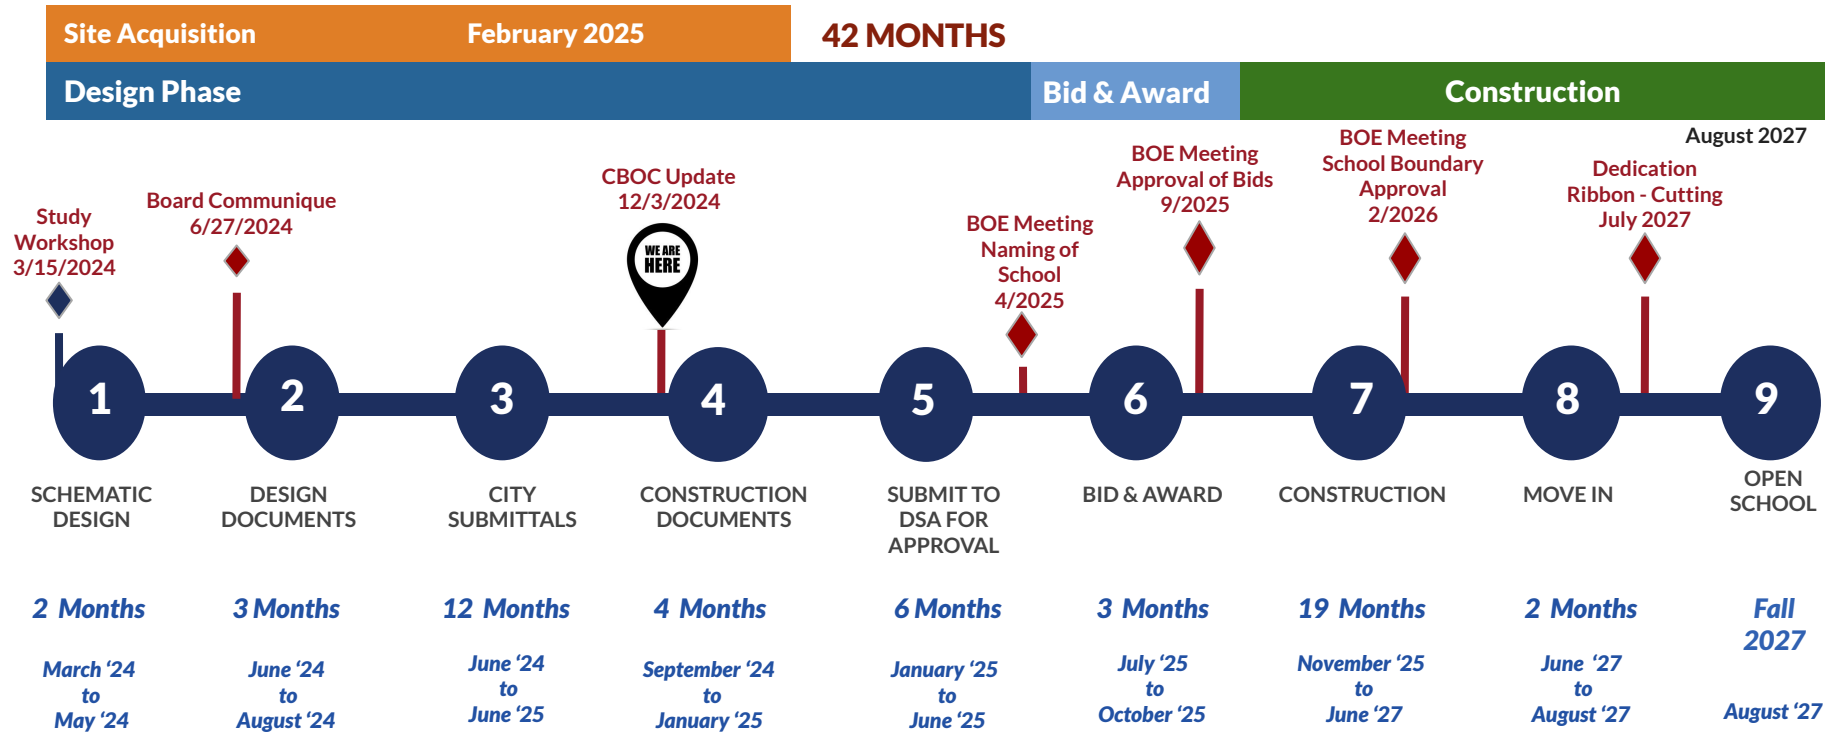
Site Acquisition February 2025

42 MONTHS

Design Phase

Bid & Award

Construction

August 2027

Study Workshop 3/15/2024

Board Communique 6/27/2024

CBOC Update 12/3/2024

WE ARE HERE

BOE Meeting Naming of School 4/2025

BOE Meeting Approval of Bids 9/2025

BOE Meeting School Boundary Approval 2/2026

Dedication Ribbon - Cutting July 2027

1
SCHEMATIC DESIGN
2 Months
March '24 to May '24

2
DESIGN DOCUMENTS
3 Months
June '24 to August '24

3
CITY SUBMITTALS
12 Months
June '24 to June '25

4
CONSTRUCTION DOCUMENTS
4 Months
September '24 to January '25

5
SUBMIT TO DSA FOR APPROVAL
6 Months
January '25 to June '25

6
BID & AWARD
3 Months
July '25 to October '25

7
CONSTRUCTION
19 Months
November '25 to June '27

8
MOVE IN
2 Months
June '27 to August '27

9
OPEN SCHOOL
Fall 2027
August '27